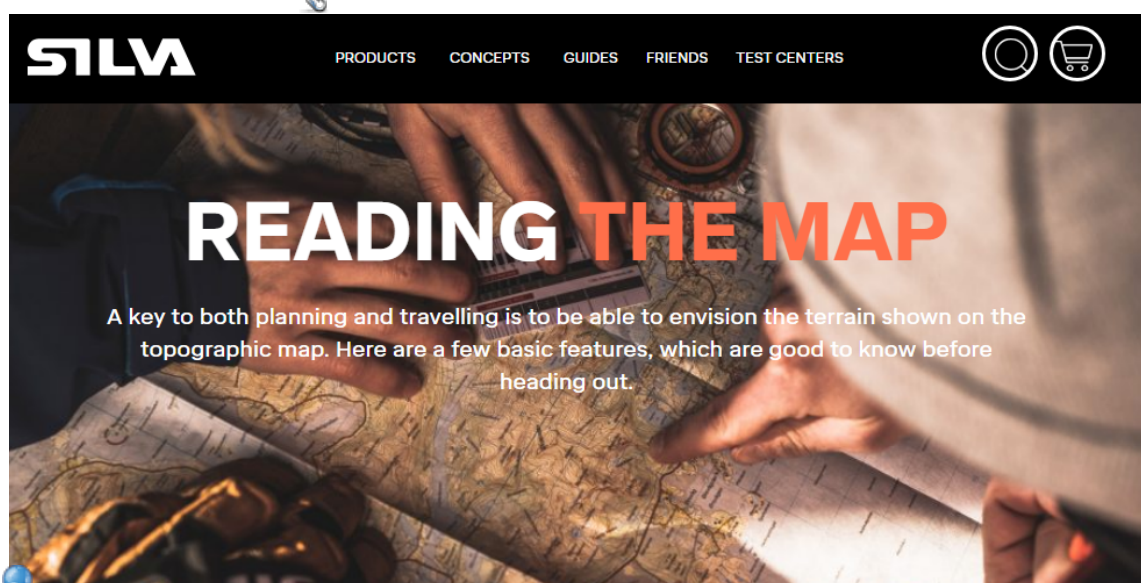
SILVA

PRODUCTS CONCEPTS GUIDES FRIENDS TEST CENTERS

READING THE MAP

A key to both planning and travelling is to be able to envision the terrain shown on the topographic map. Here are a few basic features, which are good to know before heading out.